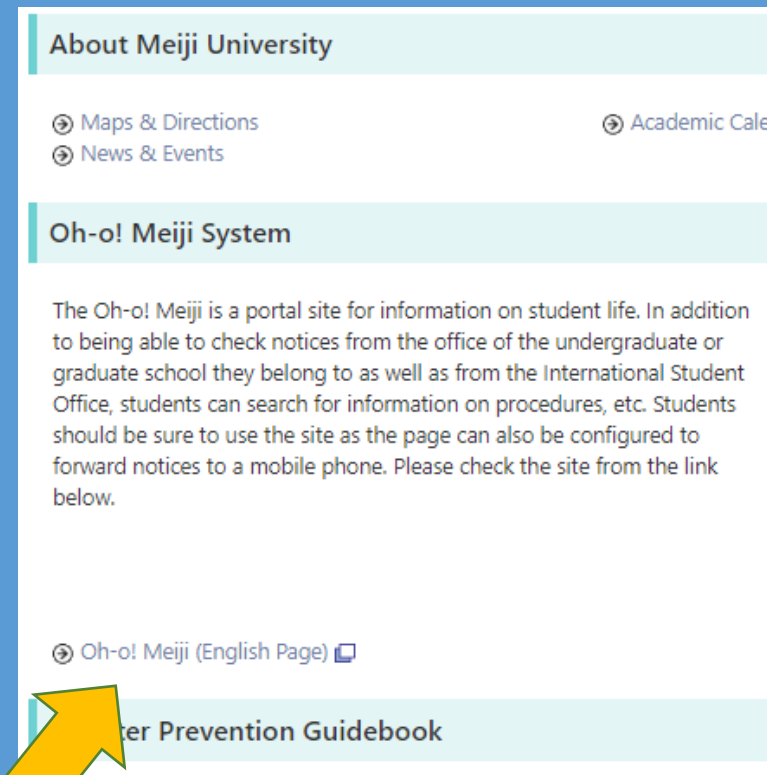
About Meiji University

Maps & Directions
News & Events

Academic Cale

Oh-o! Meiji System

The Oh-o! Meiji is a portal site for information on student life. In addition to being able to check notices from the office of the undergraduate or graduate school they belong to as well as from the International Student Office, students can search for information on procedures, etc. Students should be sure to use the site as the page can also be configured to forward notices to a mobile phone. Please check the site from the link below.

Oh-o! Meiji (English Page)

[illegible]ter Prevention Guidebook